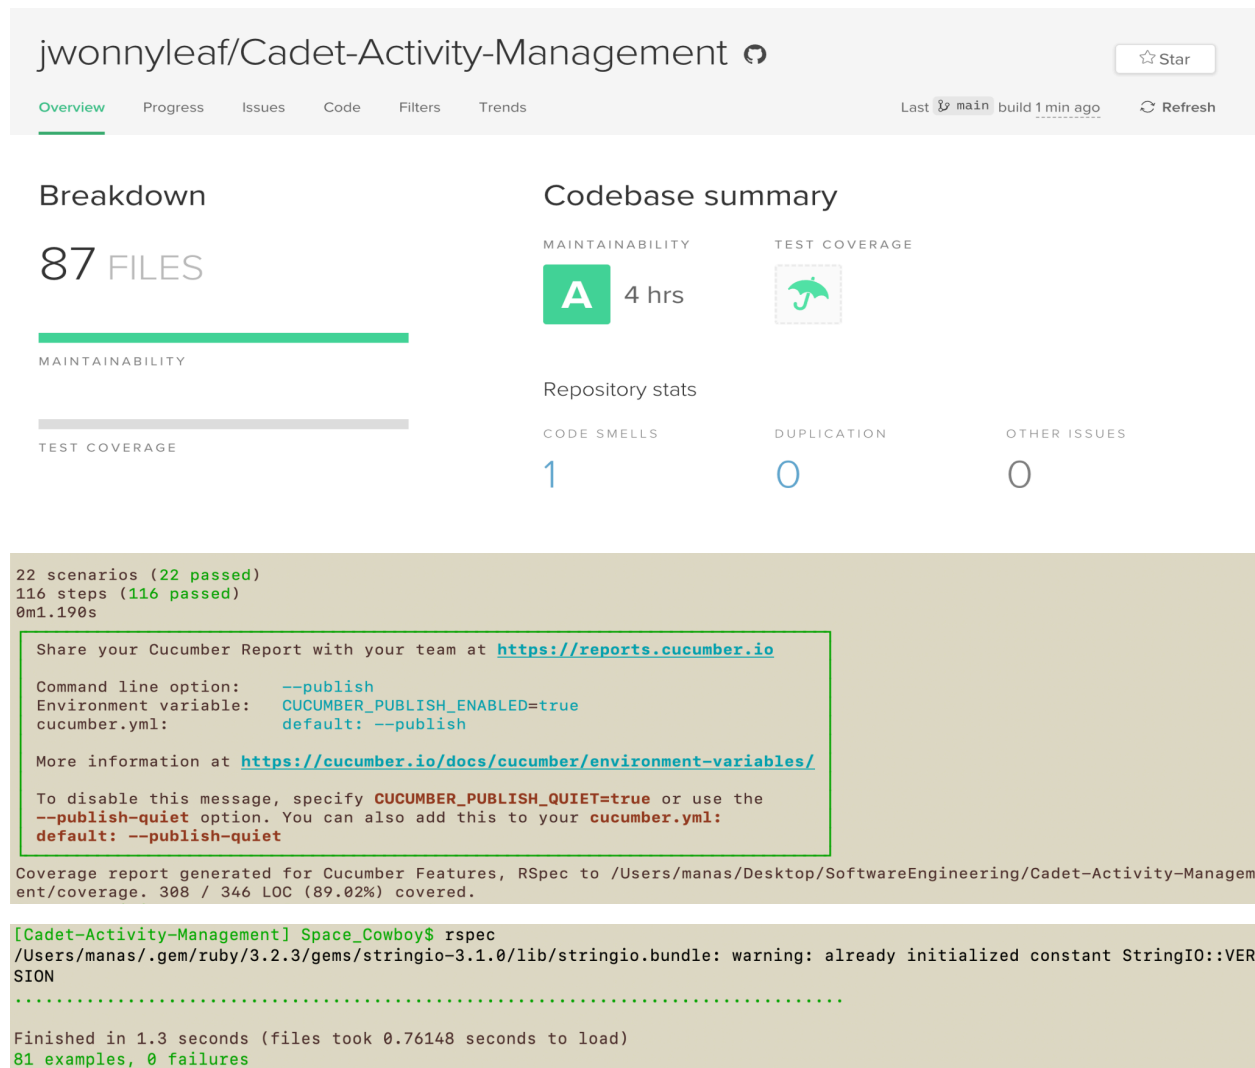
jwonnyleaf/Cadet-Activity-Management

Star

Overview Progress Issues Code Filters Trends

Last main build 1 min ago Refresh

Breakdown

87 FILES

MAINTAINABILITY

TEST COVERAGE

Codebase summary

MAINTAINABILITY

A 4 hrs

TEST COVERAGE

Repository stats

CODE SMELLS
1

DUPLICATION
0

OTHER ISSUES
0

22 scenarios (22 passed)
116 steps (116 passed)
0m1.190s

Share your Cucumber Report with your team at https://reports.cucumber.io

Command line option: --publish
Environment variable: CUCUMBER_PUBLISH_ENABLED=true
cucumber.yml: default: --publish

More information at https://cucumber.io/docs/cucumber/environment-variables/

To disable this message, specify CUCUMBER_PUBLISH_QUIET=true or use the --publish-quiet option. You can also add this to your cucumber.yml:
default: --publish-quiet

Coverage report generated for Cucumber Features, RSpec to /Users/manas/Desktop/SoftwareEngineering/Cadet-Activity-Management/coverage. 308 / 346 LOC (89.02%) covered.

[Cadet-Activity-Management] Space_Cowboy$ rspec
/Users/manas/.gem/ruby/3.2.3/gems/stringio-3.1.0/lib/stringio.bundle: warning: already initialized constant StringIO::VERSION
.................................................................................

Finished in 1.3 seconds (files took 0.76148 seconds to load)
81 examples, 0 failures